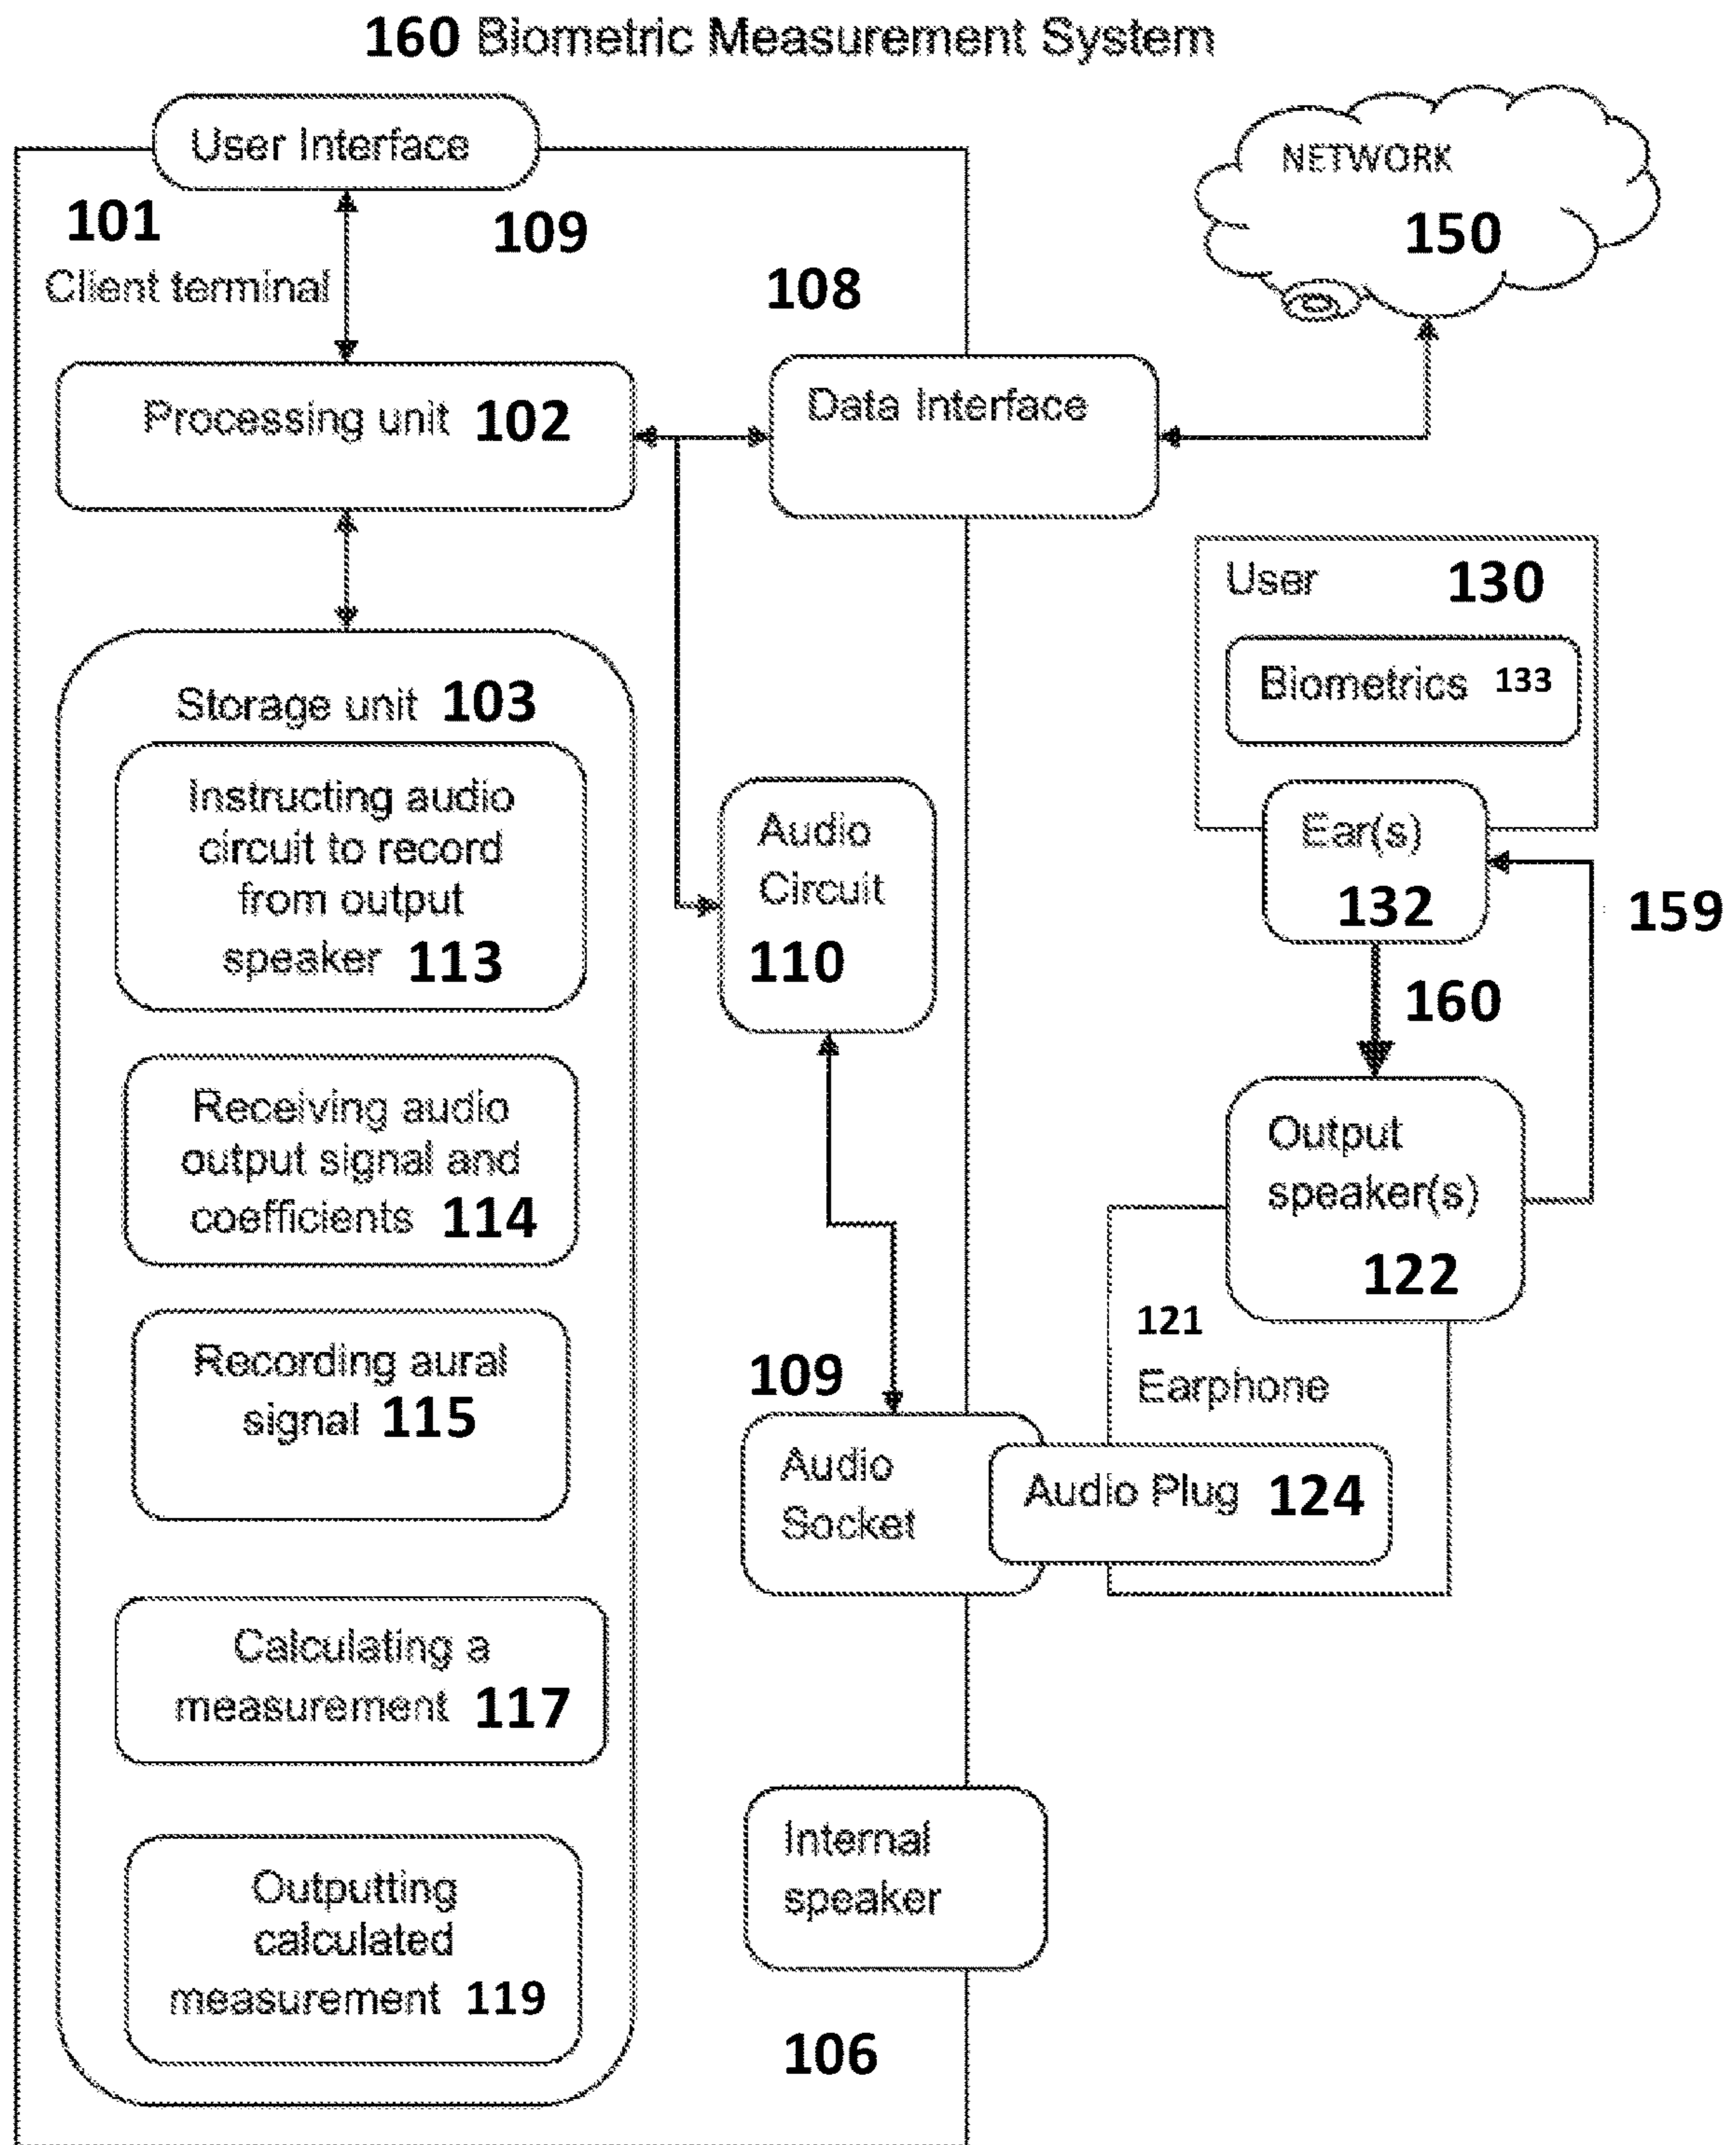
160 Biometric Measurement System

User Interface

101
Client terminal

109

108

NETWORK
150

Processing unit 102

Data Interface

User 130

Biometrics 133

Storage unit 103

Instructing audio circuit to record from output speaker 113

Audio Circuit 110

Ear(s) 132

159

160

Receiving audio output signal and coefficients 114

Output speaker(s) 122

121
Earphone

Recording aural signal 115

109

Audio Socket

Audio Plug 124

Calculating a measurement 117

Internal speaker

Outputting calculated measurement 119

106